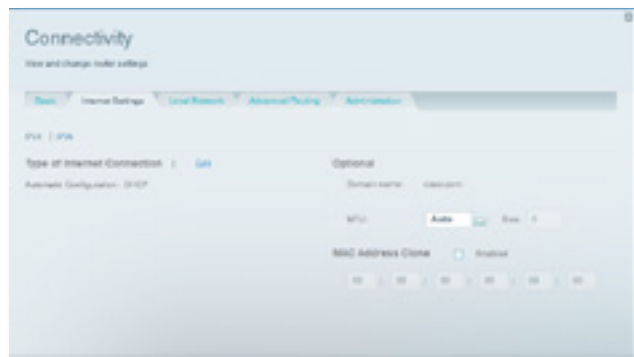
Connectivity

View and change router settings

Basic | Internet Settings | Local Network | Advanced Routing | Administration

IPv4 | IPv6

Type of Internet Connection | Edit

Automatic Configuration - DHCP

Optional

Domain name: cisco.com

MTU: Auto Size: 0

MAC Address Clone Enabled

00 : 00 : 00 : 00 : 00 : 00